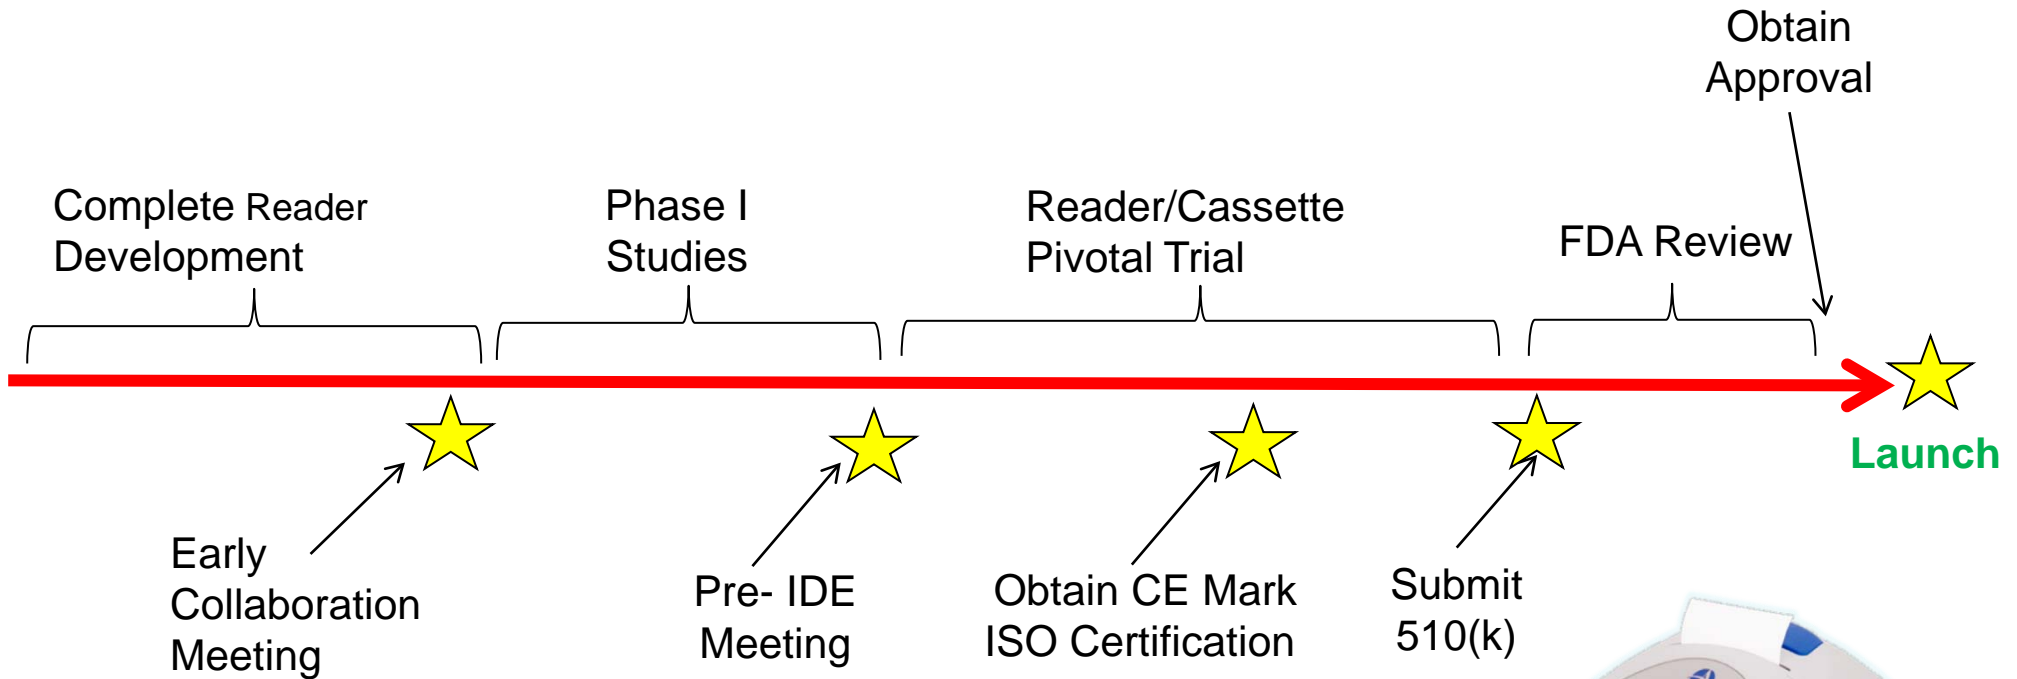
Obtain Approval

Complete Reader Development

Phase I Studies

Reader/Cassette Pivotal Trial

FDA Review

Launch

Early Collaboration Meeting

Pre- IDE Meeting

Obtain CE Mark ISO Certification

Submit 510(k)